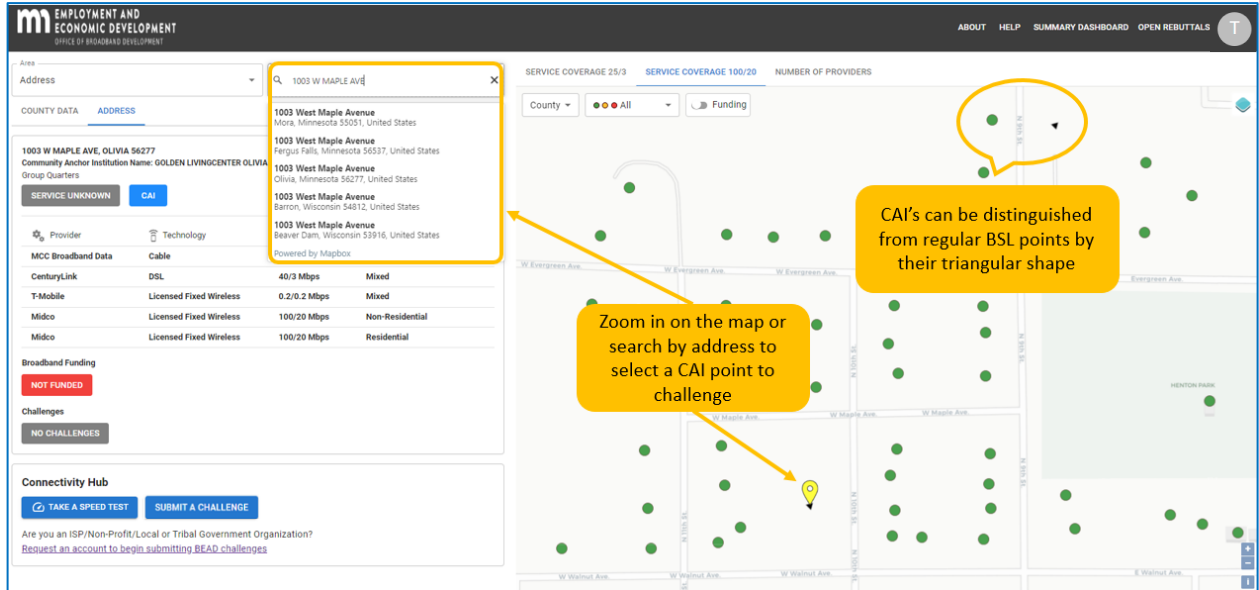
EMPLOYMENT AND ECONOMIC DEVELOPMENT
OFFICE OF BROADBAND DEVELOPMENT

ABOUT HELP SUMMARY DASHBOARD OPEN REBUTTALS T

Area
Address

1003 W MAPLE AVE

1003 West Maple Avenue
Mora, Minnesota 55051, United States
1003 West Maple Avenue
Fergus Falls, Minnesota 56537, United States
1003 West Maple Avenue
Olivia, Minnesota 56277, United States
1003 West Maple Avenue
Barron, Wisconsin 54812, United States
1003 West Maple Avenue
Beaver Dam, Wisconsin 53916, United States
Powered by Mapbox

COUNTY DATA ADDRESS

1003 W MAPLE AVE, OLIVIA 56277
Community Anchor Institution Name: GOLDEN LIVINGCENTER OLIVIA
Group Quarters

SERVICE UNKNOWN CAI

| Provider | Technology | | |
|---|---|---|---|
| MCC Broadband Data | Cable | | |
| CenturyLink | DSL | 40/3 Mbps | Mixed |
| T-Mobile | Licensed Fixed Wireless | 0.2/0.2 Mbps | Mixed |
| Midco | Licensed Fixed Wireless | 100/20 Mbps | Non-Residential |
| Midco | Licensed Fixed Wireless | 100/20 Mbps | Residential |

Broadband Funding
NOT FUNDED

Challenges
NO CHALLENGES

Connectivity Hub
TAKE A SPEED TEST SUBMIT A CHALLENGE
Are you an ISP/Non-Profit/Local or Tribal Government Organization?
Request an account to begin submitting BEAD challenges

SERVICE COVERAGE 25/3 SERVICE COVERAGE 100/20 NUMBER OF PROVIDERS

County All Funding

CAI's can be distinguished from regular BSL points by their triangular shape

Zoom in on the map or search by address to select a CAI point to challenge

W Evergreen Ave. W Evergreen Ave. W Evergreen Ave. Evergreen Ave.
W Maple Ave. W Maple Ave.
HENTON PARK
W Walnut Ave. W Walnut Ave. W Walnut Ave. E Walnut Ave.
N 9th St. N 10th St. N 11th St. N 12th St.